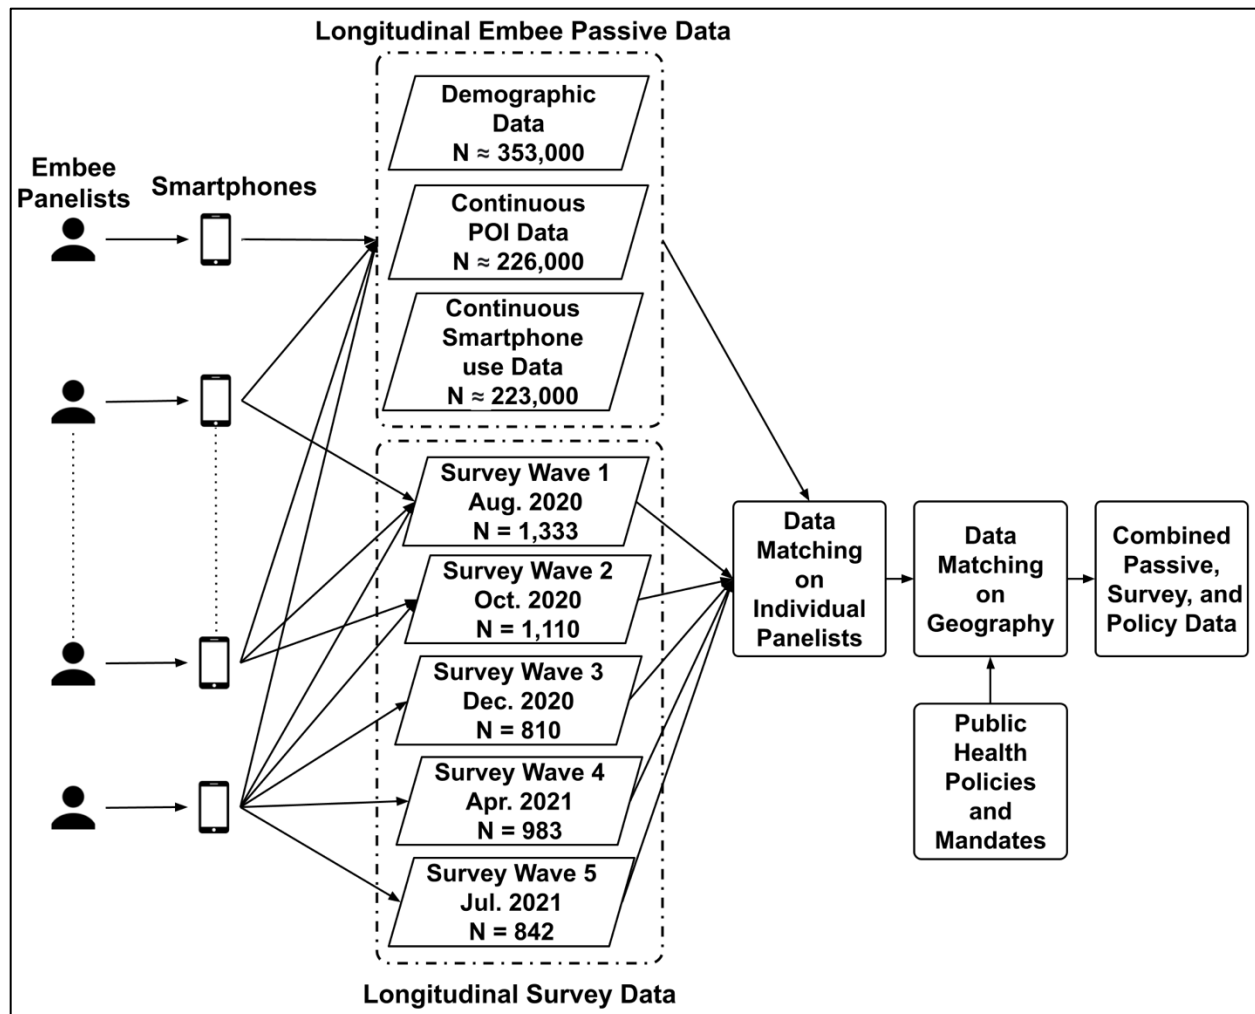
Longitudinal Embee Passive Data

Embee Panelists

Smartphones

Demographic Data $N \approx 353{,}000$

Continuous POI Data $N \approx 226{,}000$

Continuous Smartphone use Data $N \approx 223{,}000$

Survey Wave 1 Aug. 2020 N = 1,333

Survey Wave 2 Oct. 2020 N = 1,110

Survey Wave 3 Dec. 2020 N = 810

Survey Wave 4 Apr. 2021 N = 983

Survey Wave 5 Jul. 2021 N = 842

Longitudinal Survey Data

Data Matching on Individual Panelists

Data Matching on Geography

Combined Passive, Survey, and Policy Data

Public Health Policies and Mandates